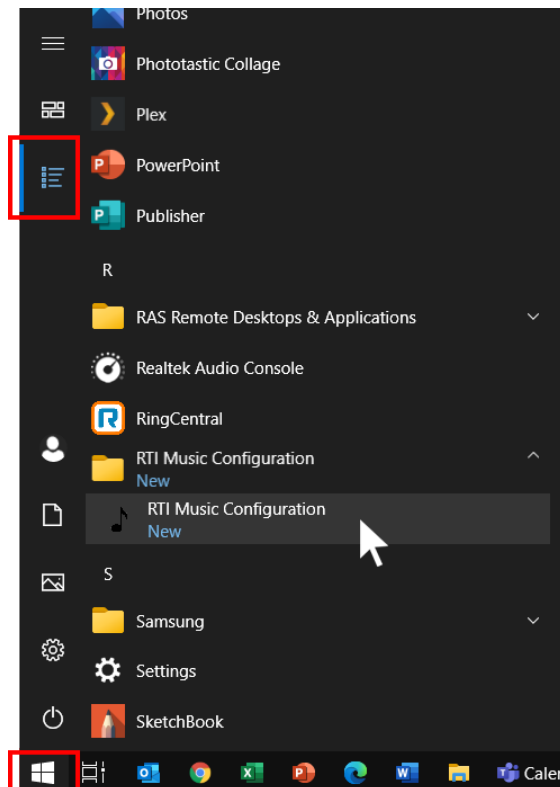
Photos

Phototastic Collage

Plex

PowerPoint

Publisher

R

RAS Remote Desktops & Applications

Realtek Audio Console

RingCentral

RTI Music Configuration
New

RTI Music Configuration
New

S

Samsung

Settings

SketchBook

Caler